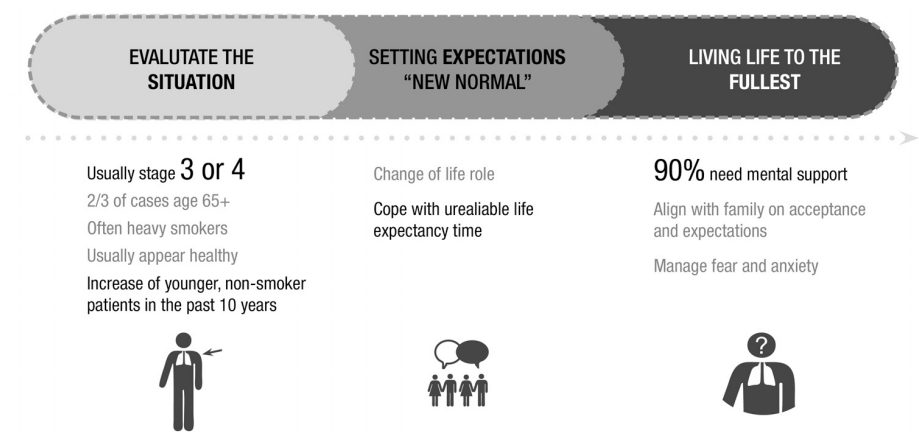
EVALUTATE THE SITUATION

SETTING EXPECTATIONS "NEW NORMAL"

LIVING LIFE TO THE FULLEST

Usually stage 3 or 4

2/3 of cases age 65+

Often heavy smokers

Usually appear healthy

Increase of younger, non-smoker patients in the past 10 years

Change of life role

Cope with urealiable life expectancy time

90% need mental support

Align with family on acceptance and expectations

Manage fear and anxiety

?